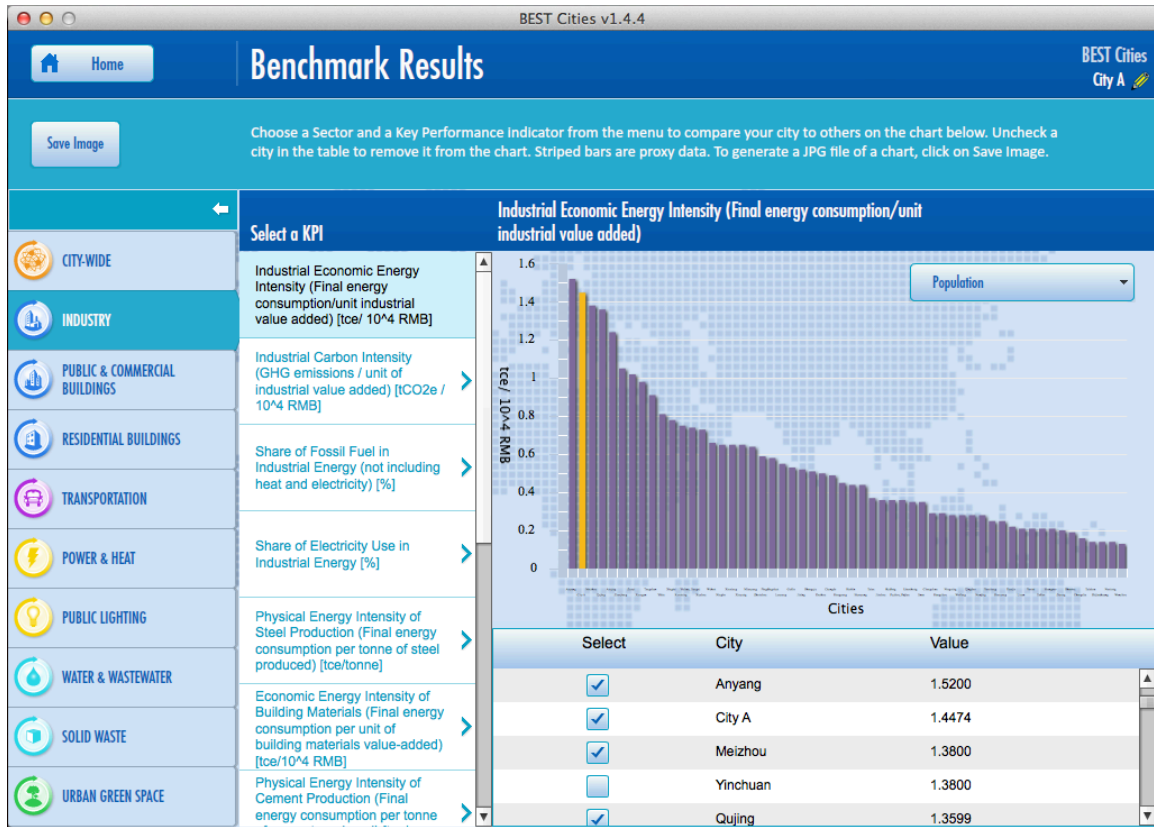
BEST Cities v1.4.4

Home

Benchmark Results

BEST Cities
City A

Save Image

Choose a Sector and a Key Performance Indicator from the menu to compare your city to others on the chart below. Uncheck a city in the table to remove it from the chart. Striped bars are proxy data. To generate a JPG file of a chart, click on Save Image.

CITY-WIDE
INDUSTRY
PUBLIC & COMMERCIAL BUILDINGS
RESIDENTIAL BUILDINGS
TRANSPORTATION
POWER & HEAT
PUBLIC LIGHTING
WATER & WASTEWATER
SOLID WASTE
URBAN GREEN SPACE

Select a KPI

Industrial Economic Energy Intensity (Final energy consumption/unit industrial value added) [tce/ 10^4 RMB]

Industrial Carbon Intensity (GHG emissions / unit of industrial value added) [tCO2e / 10^4 RMB]

Share of Fossil Fuel in Industrial Energy (not including heat and electricity) [%]

Share of Electricity Use in Industrial Energy [%]

Physical Energy Intensity of Steel Production (Final energy consumption per tonne of steel produced) [tce/tonne]

Economic Energy Intensity of Building Materials (Final energy consumption per unit of building materials value-added) [tce/10^4 RMB]

Physical Energy Intensity of Cement Production (Final energy consumption per tonne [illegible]

Industrial Economic Energy Intensity (Final energy consumption/unit industrial value added)

Population

tce/ 10^4 RMB

1.6
1.4
1.2
1
0.8
0.6
0.4
0.2
0

Cities

| Select | City | Value |
|---|---|---|
| ☑ | Anyang | 1.5200 |
| ☑ | City A | 1.4474 |
| ☑ | Meizhou | 1.3800 |
| ☐ | Yinchuan | 1.3800 |
| ☑ | Qujing | 1.3599 |